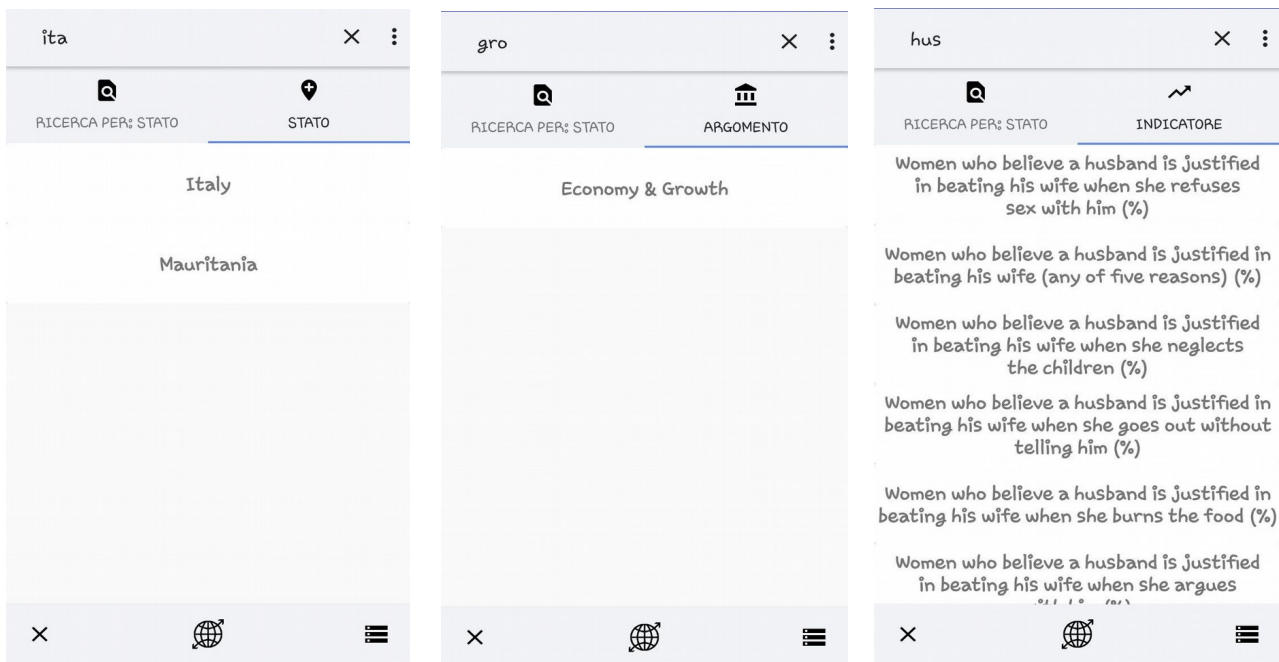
ita

RICERCA PER: STATO

STATO

Italy

Mauritania

gro

RICERCA PER: STATO

ARGOMENTO

Economy & Growth

hus

RICERCA PER: STATO

INDICATORE

Women who believe a husband is justified in beating his wife when she refuses sex with him (%)

Women who believe a husband is justified in beating his wife (any of five reasons) (%)

Women who believe a husband is justified in beating his wife when she neglects the children (%)

Women who believe a husband is justified in beating his wife when she goes out without telling him (%)

Women who believe a husband is justified in beating his wife when she burns the food (%)

Women who believe a husband is justified in beating his wife when she argues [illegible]